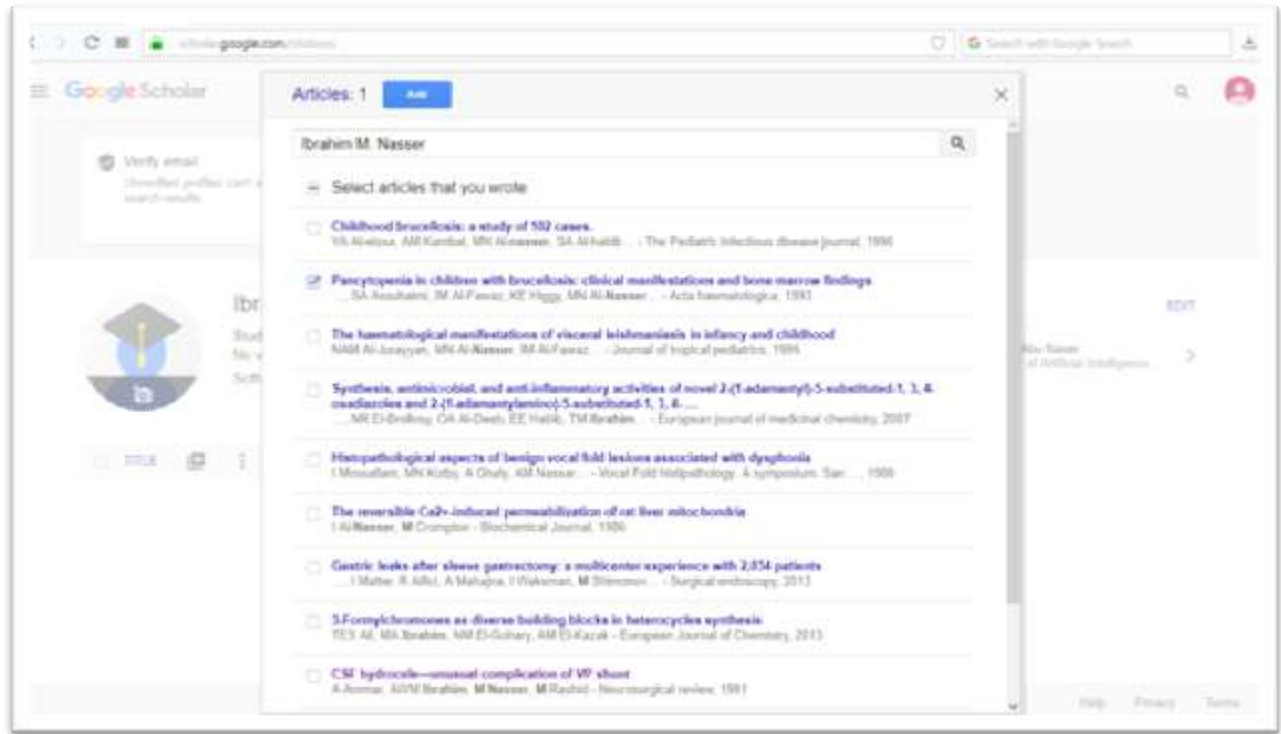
scholar.google.com/citations

Search with Google Search

Google Scholar

Verify email

Unverified profiles can't appear in search results.

Ibr

EDIT

TITLE

Articles: 1 Add

Ibrahim M. Nasser

Select articles that you wrote

Childhood brucellosis: a study of 102 cases.
YA Al-Eissa, AM Kambal, MN Al-nasser, SA Al-habib ... - The Pediatric infectious disease journal, 1990

Pancytopenia in children with brucellosis: clinical manifestations and bone marrow findings
... SA Al-Rasheed, IM Al-Fawaz, KE Higgy, MN Al-Nasser ... - Acta haematologica, 1993

The haematological manifestations of visceral leishmaniasis in infancy and childhood
NAM Al-Jurayyan, MN Al-Nasser, IM Al-Fawaz ... - Journal of tropical pediatrics, 1995

Synthesis, antimicrobial, and anti-inflammatory activities of novel 2-(1-adamantyl)-5-substituted-1, 3, 4-oxadiazoles and 2-(1-adamantylamino)-5-substituted-1, 3, 4- ...
... NR El-Brollosy, OA Al-Deeb, EE Habib, TM Ibrahim ... - European journal of medicinal chemistry, 2007

Histopathological aspects of benign vocal fold lesions associated with dysphonia
I Mossallam, MN Kotby, A Ghaly, AM Nassar ... - Vocal Fold Histopathology: A symposium. San ..., 1986

The reversible Ca2+-induced permeabilization of rat liver mitochondria
I Al-Nasser, M Crompton - Biochemical Journal, 1986

Gastric leaks after sleeve gastrectomy: a multicenter experience with 2,834 patients
... I Matter, R Alfici, A Mahajna, I Waksman, M Shimonov ... - Surgical endoscopy, 2013

3-Formylchromones as diverse building blocks in heterocycles synthesis
TES Ali, MA Ibrahim, NM El-Gohary, AM El-Kazak - European Journal of Chemistry, 2013

CSF hydrocele—unusual complication of VP shunt
A Ammar, AIVM Ibrahim, M Nasser, M Rashid - Neurosurgical review, 1991

Help Privacy Terms